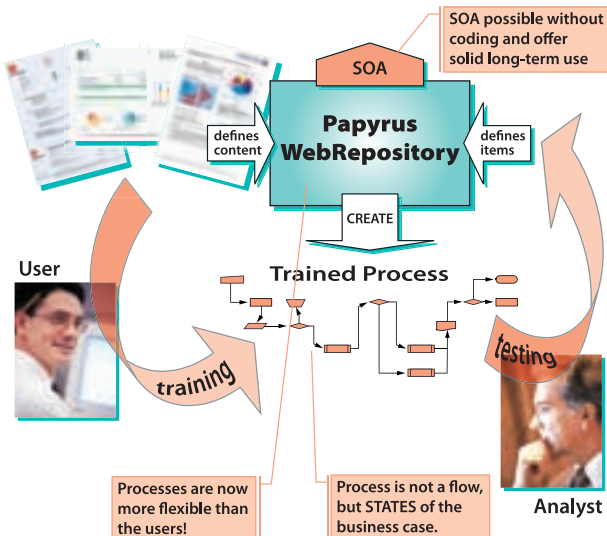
SOA possible without coding and offer solid long-term use

SOA

defines content

Papyrus WebRepository

defines items

CREATE

User

Trained Process

training

testing

Analyst

Processes are now more flexible than the users!

Process is not a flow, but STATES of the business case.